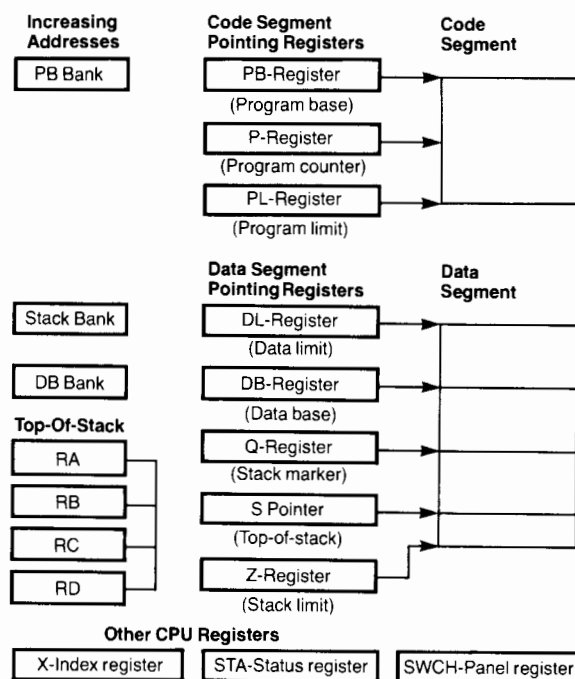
Increasing Addresses

PB Bank

Code Segment Pointing Registers

PB-Register
(Program base)

P-Register
(Program counter)

PL-Register
(Program limit)

Code Segment

Data Segment Pointing Registers

Data Segment

Stack Bank

DL-Register
(Data limit)

DB Bank

DB-Register
(Data base)

Top-Of-Stack

RA

RB

RC

RD

Q-Register
(Stack marker)

S Pointer
(Top-of-stack)

Z-Register
(Stack limit)

Other CPU Registers

X-Index register

STA-Status register

SWCH-Panel register